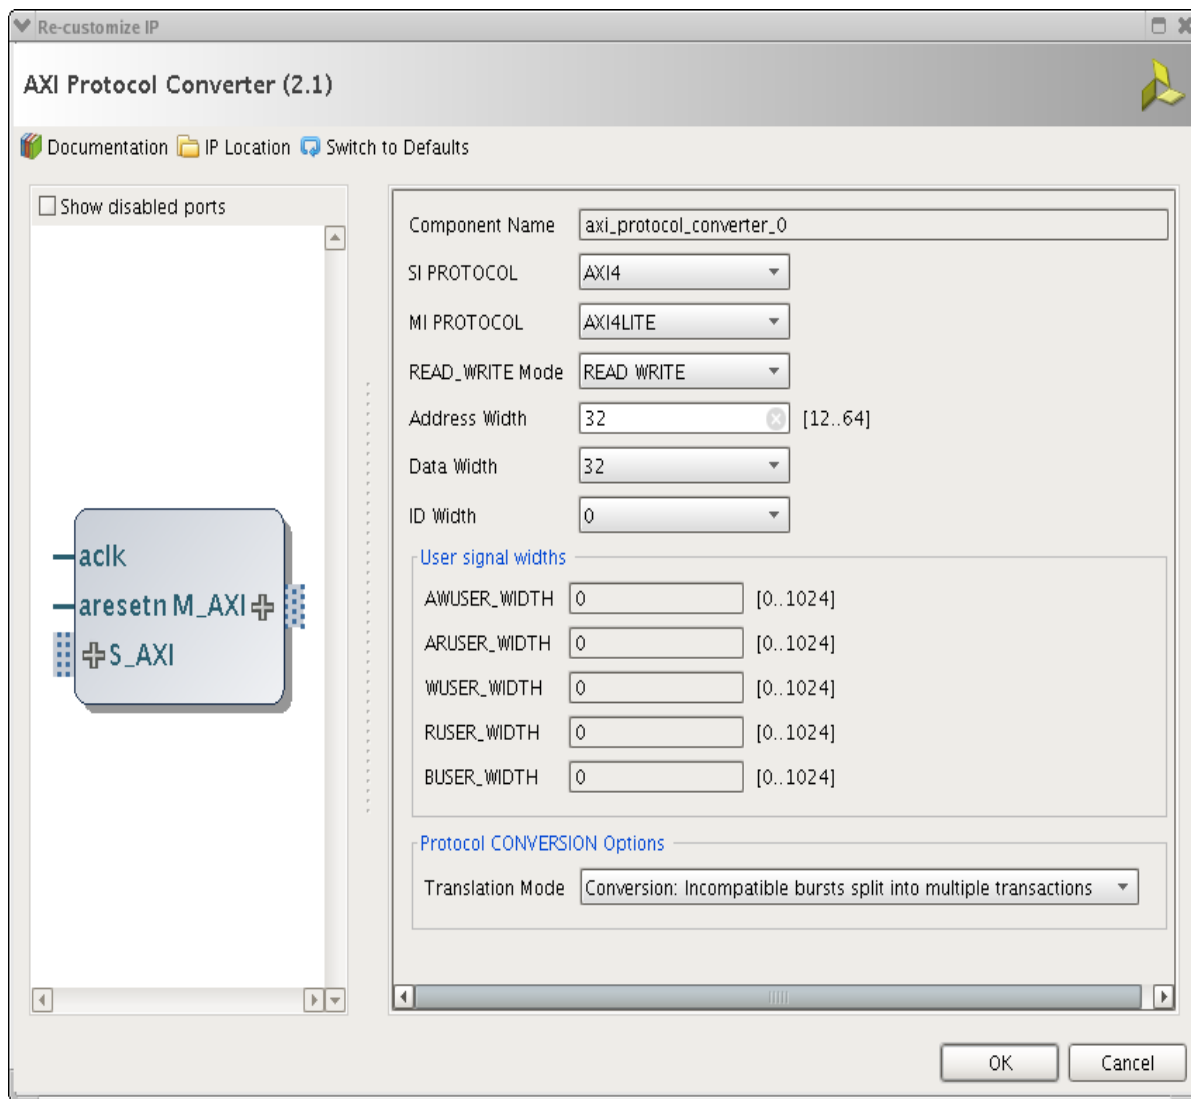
Re-customize IP

AXI Protocol Converter (2.1)

Documentation IP Location Switch to Defaults

Show disabled ports

aclk
aresetn M_AXI
S_AXI

Component Name axi_protocol_converter_0
SI PROTOCOL AXI4
MI PROTOCOL AXI4LITE
READ_WRITE Mode READ WRITE
Address Width 32 [12..64]
Data Width 32
ID Width 0

User signal widths
AWUSER_WIDTH 0 [0..1024]
ARUSER_WIDTH 0 [0..1024]
WUSER_WIDTH 0 [0..1024]
RUSER_WIDTH 0 [0..1024]
BUSER_WIDTH 0 [0..1024]

Protocol CONVERSION Options
Translation Mode Conversion: Incompatible bursts split into multiple transactions

OK Cancel